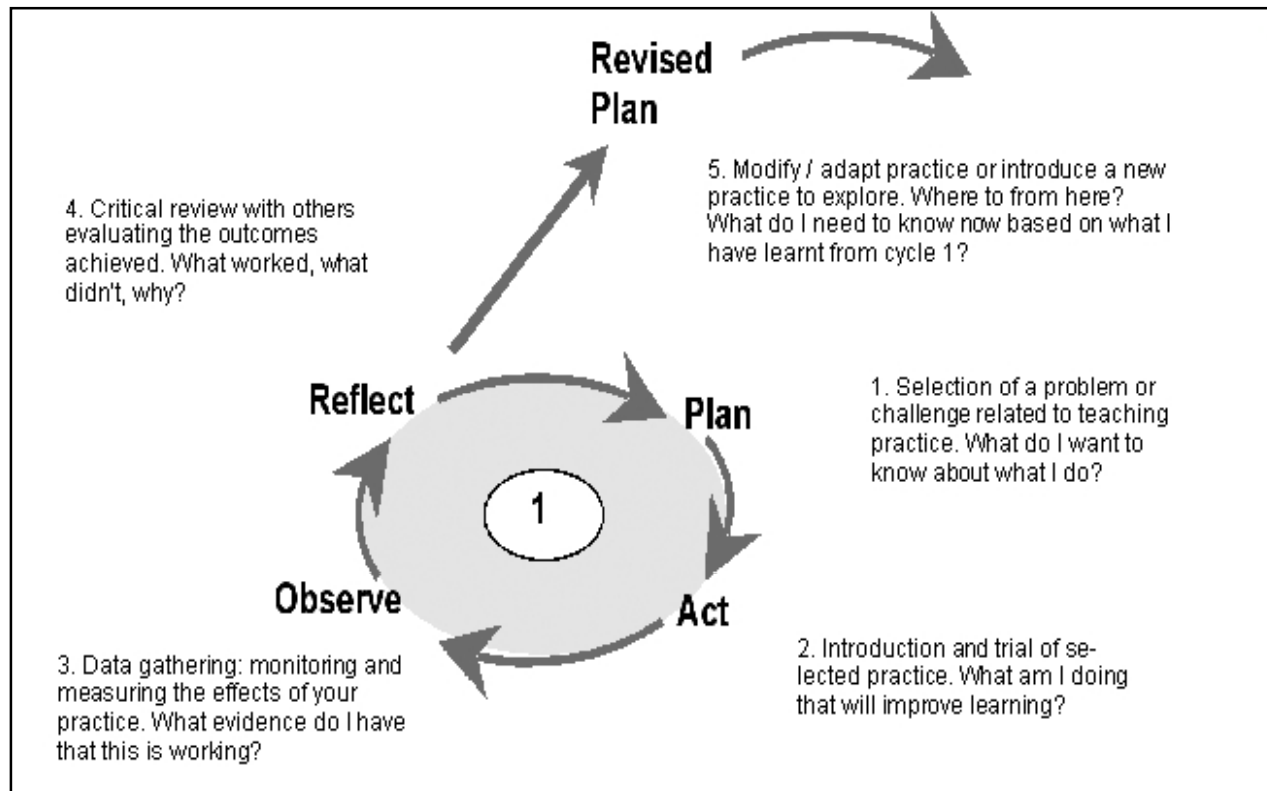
Revised Plan

5. Modify / adapt practice or introduce a new practice to explore. Where to from here? What do I need to know now based on what I have learnt from cycle 1?

4. Critical review with others evaluating the outcomes achieved. What worked, what didn't, why?

Reflect

Plan

1. Selection of a problem or challenge related to teaching practice. What do I want to know about what I do?

1

Observe

Act

3. Data gathering: monitoring and measuring the effects of your practice. What evidence do I have that this is working?

2. Introduction and trial of selected practice. What am I doing that will improve learning?